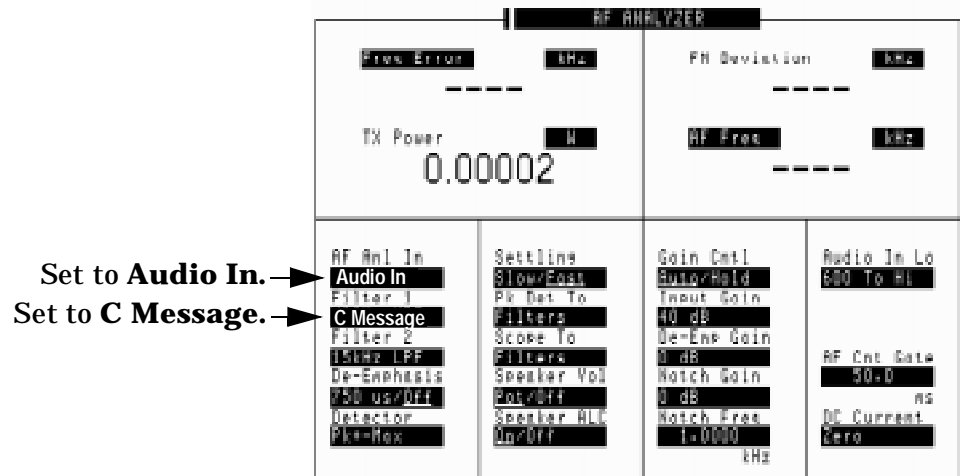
AF ANALYZER

Freq Error kHz

----

FM Deviation kHz

----

TX Power W

0.00002

AF Freq kHz

----

Set to **Audio In.**

Set to **C Message.**

AF Anl In
Audio In
Filter 1
C Message
Filter 2
15kHz LPF
De-Emphasis
750 us/Off
Detector
Pk+-Max

Settling
Slow/Fast
Pk Det To
Filters
Scope To
Filters
Speaker Vol
Pot/Off
Speaker ALC
On/Off

Gain Cntl
Auto/Hold
Input Gain
40 dB
De-Emp Gain
0 dB
Notch Gain
0 dB
Notch Freq
1.0000
kHz

Audio In Lo
600 To Hi

AF Cnt Gate
50.0
ms
DC Current
Zero